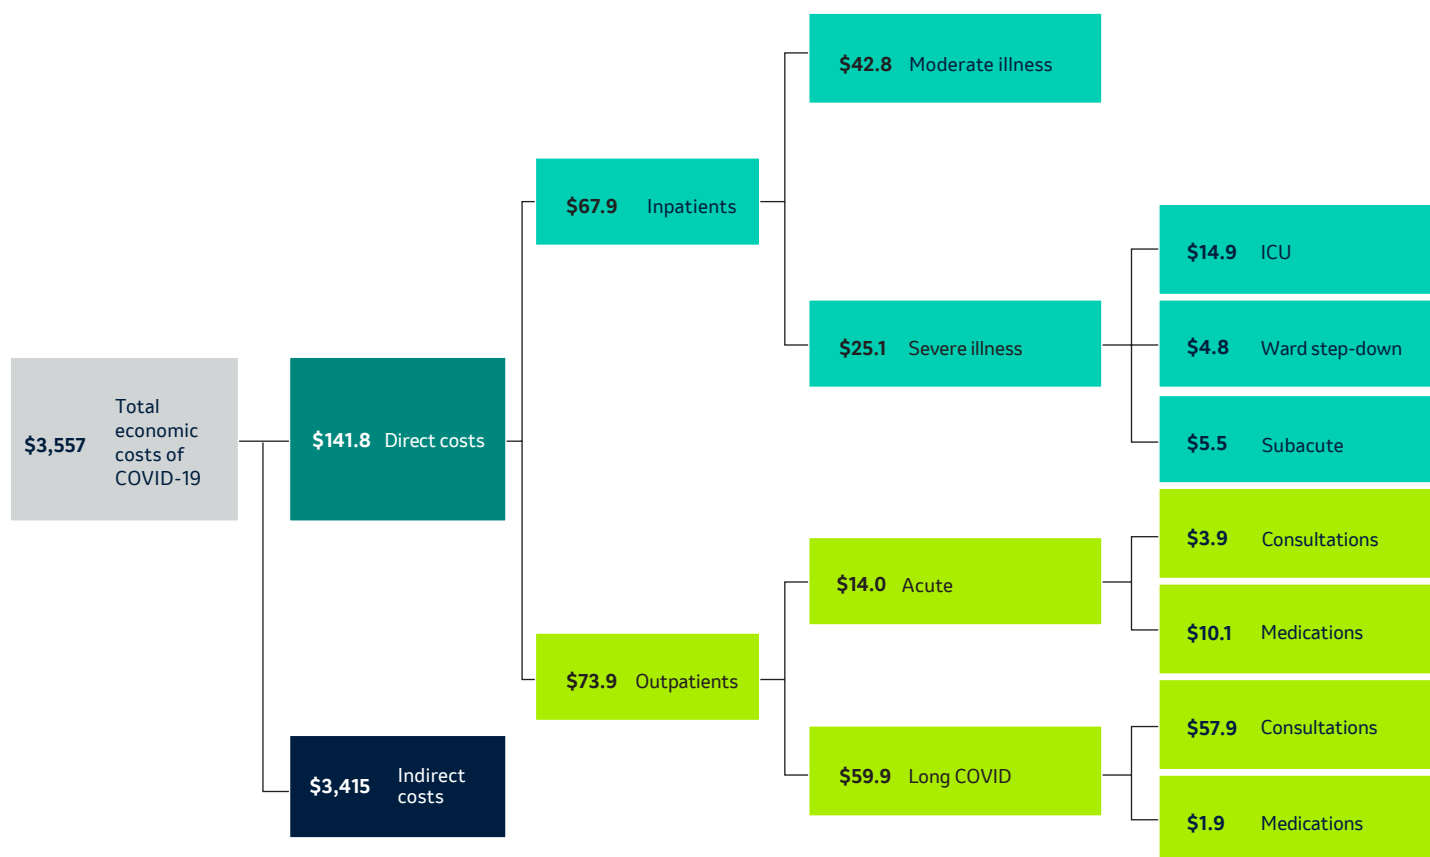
$3,557 Total economic costs of COVID-19

$141.8 Direct costs

$3,415 Indirect costs

$67.9 Inpatients

$73.9 Outpatients

$42.8 Moderate illness

$25.1 Severe illness

$14.9 ICU

$4.8 Ward step-down

$5.5 Subacute

$14.0 Acute

$59.9 Long COVID

$3.9 Consultations

$10.1 Medications

$57.9 Consultations

$1.9 Medications